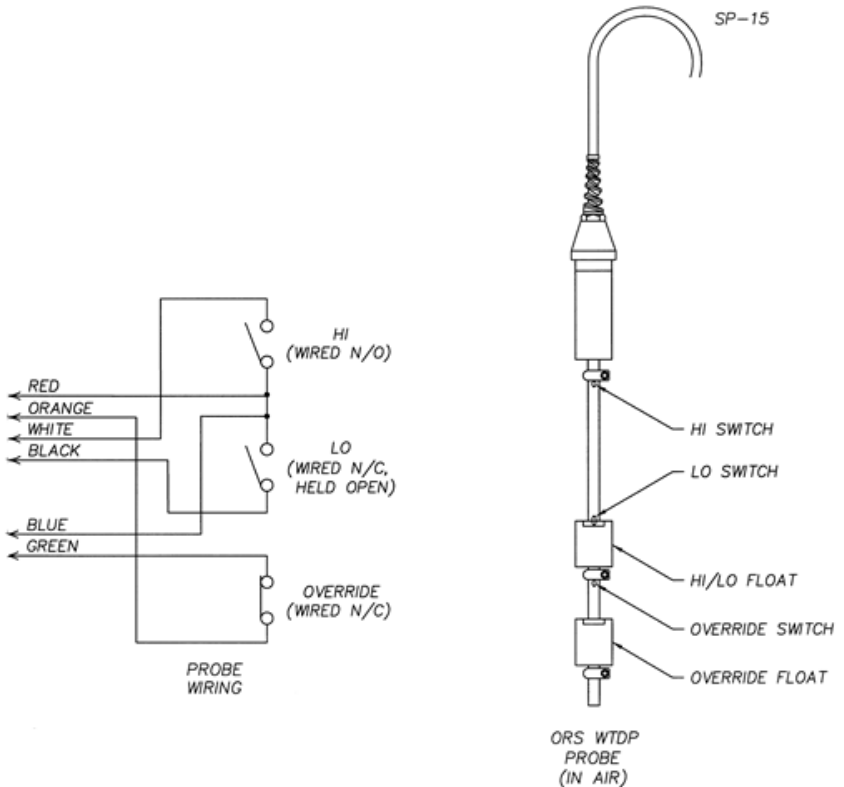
SP-15

HI
(WIRED N/O)

RED
ORANGE
WHITE
BLACK

LO
(WIRED N/C,
HELD OPEN)

BLUE
GREEN

OVERRIDE
(WIRED N/C)

PROBE
WIRING

HI SWITCH

LO SWITCH

HI/LO FLOAT

OVERRIDE SWITCH

OVERRIDE FLOAT

ORS WTDP
PROBE
(IN AIR)